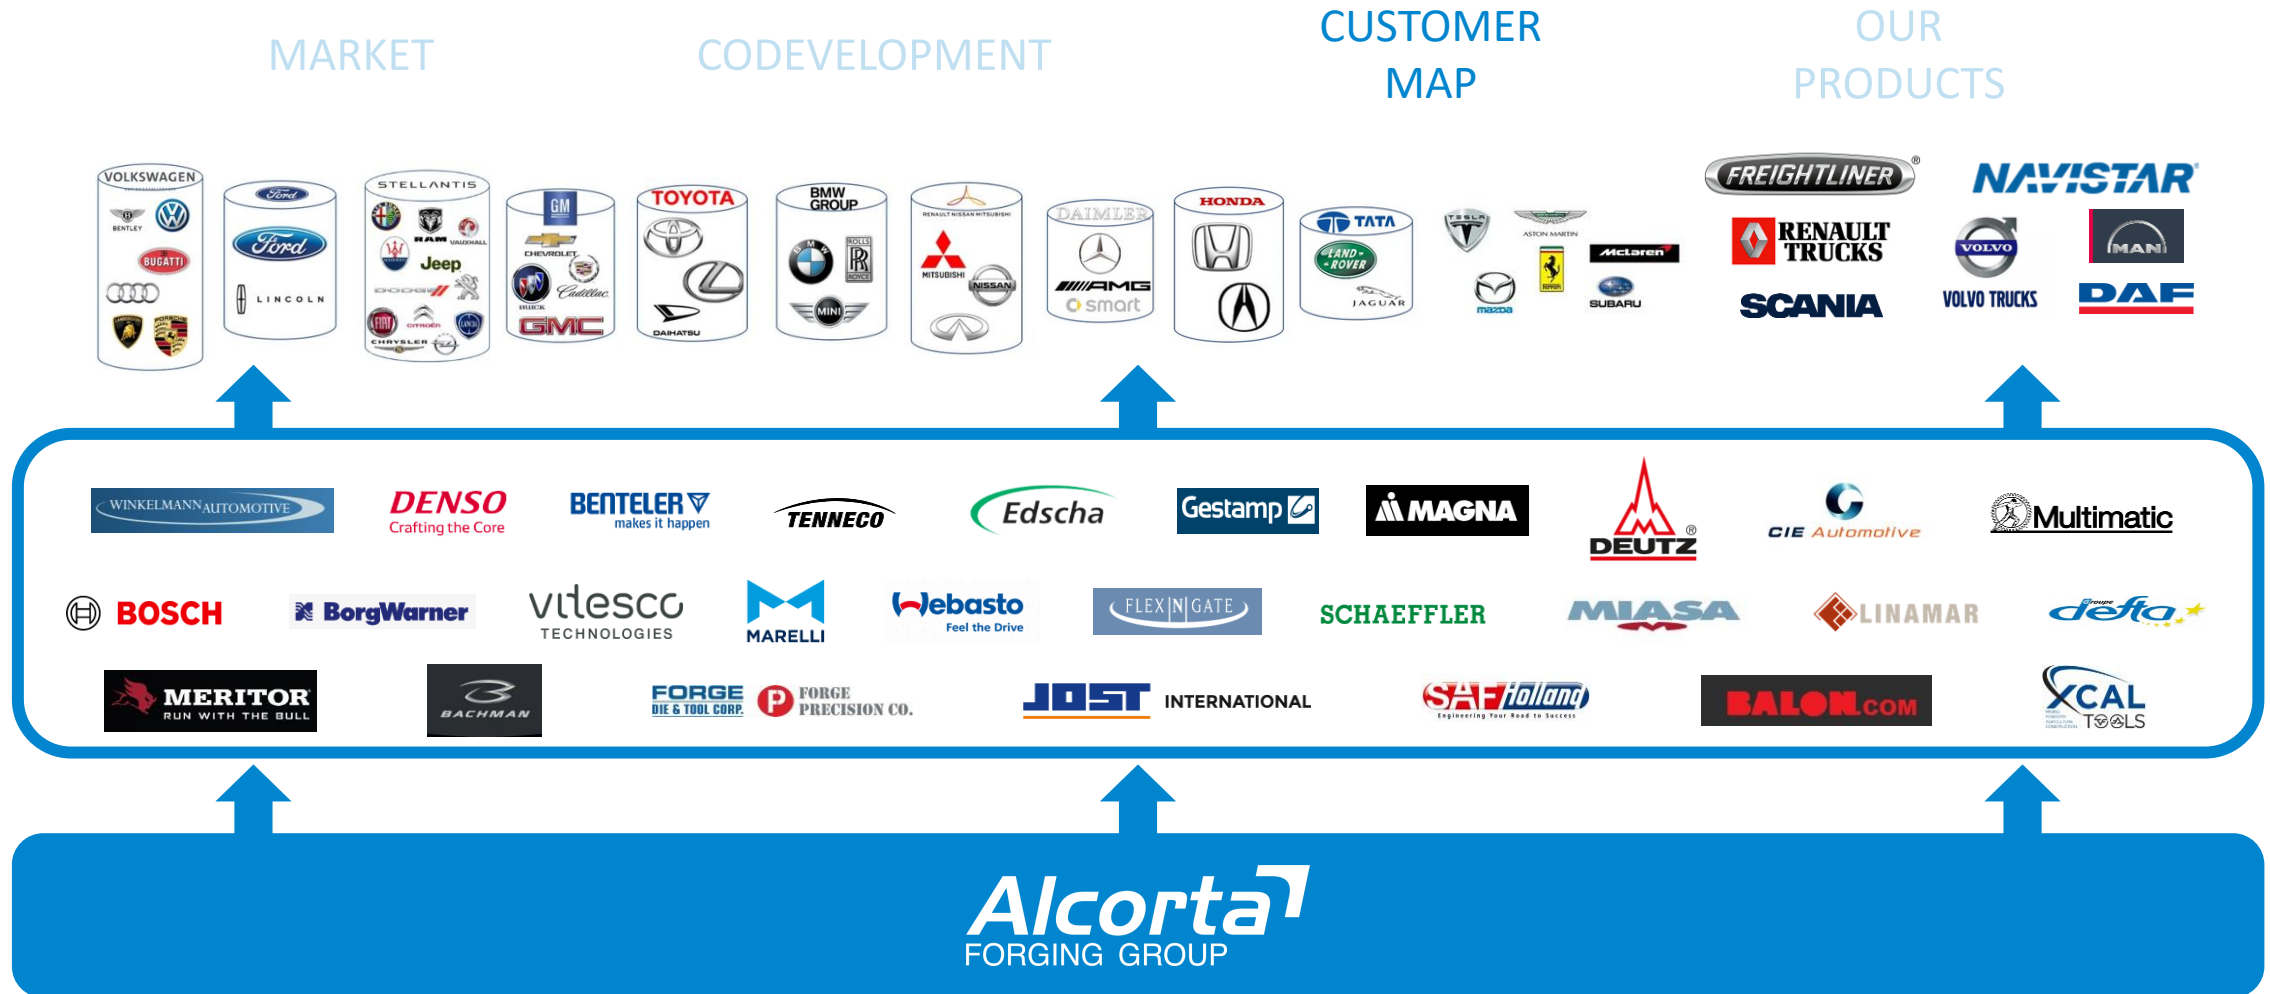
MARKET

CODEVELOPMENT

CUSTOMER MAP

OUR PRODUCTS

VOLKSWAGEN
BENTLEY
BUGATTI

Ford
LINCOLN

STELLANTIS
RAM
VAUXHALL
Jeep
DODGE
FIAT
CITROËN
CHRYSLER

GM
CHEVROLET
BUICK
Cadillac
GMC

TOYOTA
DAIHATSU

BMW GROUP
ROLLS ROYCE
MINI

RENAULT NISSAN MITSUBISHI
MITSUBISHI
NISSAN

DAIMLER
AMG
smart

HONDA

TATA
LAND ROVER
JAGUAR

TESLA
ASTON MARTIN
McLaren
mazda
SUBARU

FREIGHTLINER
RENAULT TRUCKS
SCANIA
NAVISTAR
VOLVO
VOLVO TRUCKS
MAN
DAF

WINKELMANN AUTOMOTIVE
DENSO Crafting the Core
BENTELER makes it happen
TENNECO
Edscha
Gestamp
MAGNA
DEUTZ
CIE Automotive
Multimatic
BOSCH
BorgWarner
vitesco TECHNOLOGIES
MARELLI
Webasto Feel the Drive
FLEX|N|GATE
SCHAEFFLER
MIASA
LINAMAR
Groupe defta
MERITOR RUN WITH THE BULL
BACHMAN
FORGE DIE & TOOL CORP.
FORGE PRECISION CO.
JOST INTERNATIONAL
SAF Holland Engineering Your Road to Success
BALON.com
XCAL TOOLS

Alcorta FORGING GROUP